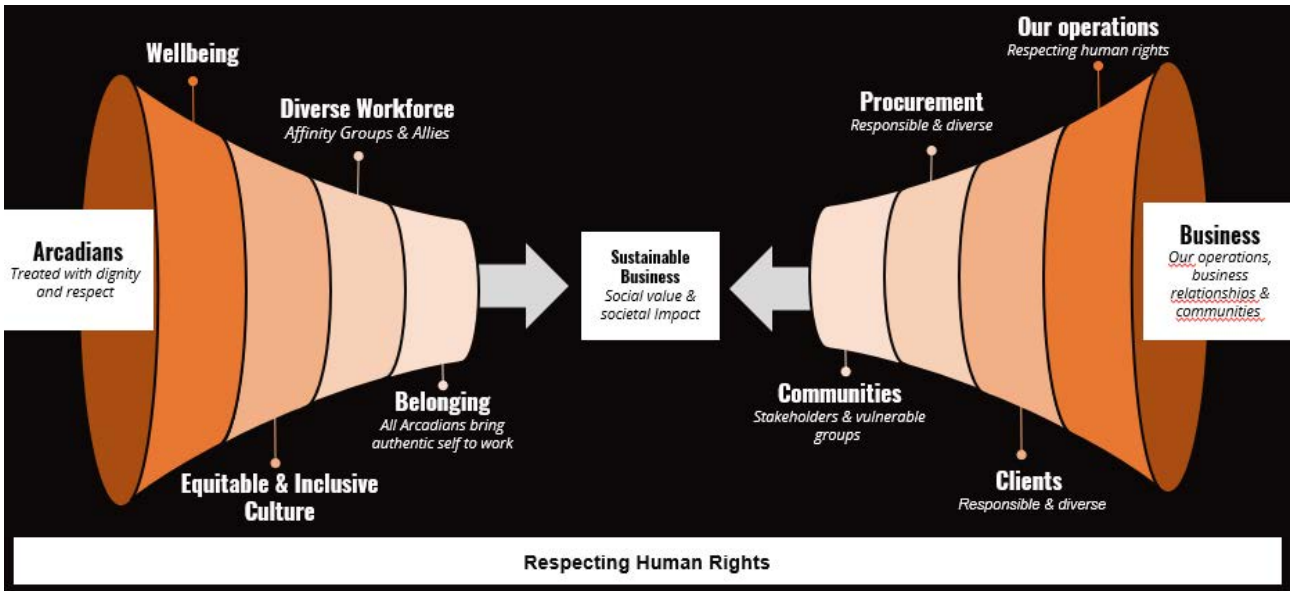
Wellbeing

Diverse Workforce
Affinity Groups & Allies

Arcadians
Treated with dignity and respect

Belonging
All Arcadians bring authentic self to work

Equitable & Inclusive Culture

Sustainable Business
Social value & societal Impact

Our operations
Respecting human rights

Procurement
Responsible & diverse

Business
Our operations, business relationships & communities

Communities
Stakeholders & vulnerable groups

Clients
Responsible & diverse

Respecting Human Rights